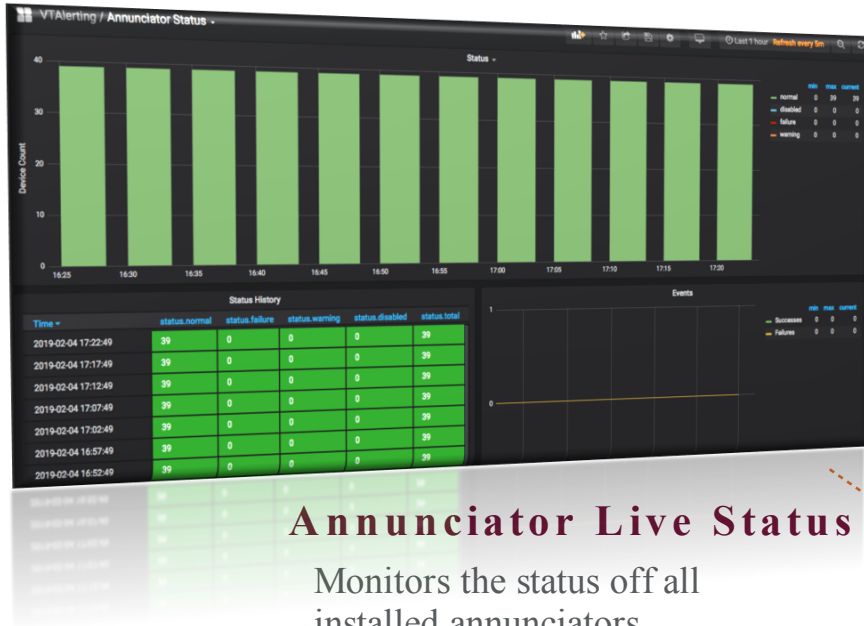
VTAlerting / Annunciator Status

Last 1 hour Refresh every 5m

Status

Device Count

40
30
20
10
0

16:25 16:30 16:35 16:40 16:45 16:50 16:55 17:00 17:05 17:10 17:15 17:20

| | min | max | current |
|---|---|---|---|
| normal | 0 | 39 | 39 |
| disabled | 0 | 0 | 0 |
| failure | 0 | 0 | 0 |
| warning | 0 | 0 | 0 |

Status History

| Time | status.normal | status.failure | status.warning | status.disabled | status.total |
|---|---|---|---|---|---|
| 2019-02-04 17:22:49 | 39 | 0 | 0 | 0 | 39 |
| 2019-02-04 17:17:49 | 39 | 0 | 0 | 0 | 39 |
| 2019-02-04 17:12:49 | 39 | 0 | 0 | 0 | 39 |
| 2019-02-04 17:07:49 | 39 | 0 | 0 | 0 | 39 |
| 2019-02-04 17:02:49 | 39 | 0 | 0 | 0 | 39 |
| 2019-02-04 16:57:49 | 39 | 0 | 0 | 0 | 39 |
| 2019-02-04 16:52:49 | 39 | 0 | 0 | 0 | 39 |

Events

1
0

| | min | max | current |
|---|---|---|---|
| Successes | 0 | 0 | 0 |
| Failures | 0 | 0 | 0 |

Annunciator Live Status

Monitors the status off all installed annunciators